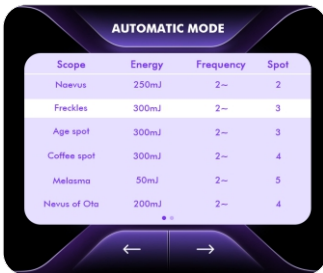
AUTOMATIC MODE

| Scope | Energy | Frequency | Spot |
|---|---|---|---|
| Naevus | 250mJ | 2~ | 2 |
| Freckles | 300mJ | 2~ | 3 |
| Age spot | 300mJ | 2~ | 3 |
| Coffee spot | 300mJ | 2~ | 4 |
| Melasma | 50mJ | 2~ | 5 |
| Nevus of Ota | 200mJ | 2~ | 4 |

← →